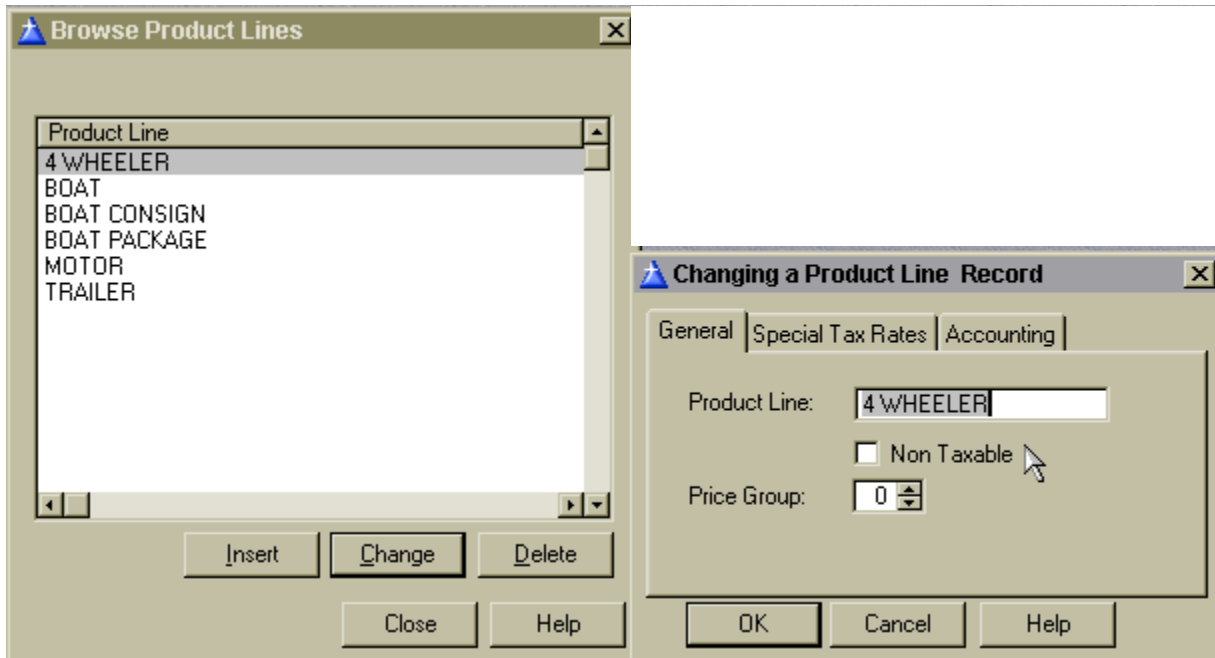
Browse Product Lines

| Product Line |
|---|
| 4 WHEELER |
| BOAT |
| BOAT CONSIGN |
| BOAT PACKAGE |
| MOTOR |
| TRAILER |

Insert Change Delete

Close Help

Changing a Product Line Record

General Special Tax Rates Accounting

Product Line: 4 WHEELER

Non Taxable

Price Group: 0

OK Cancel Help